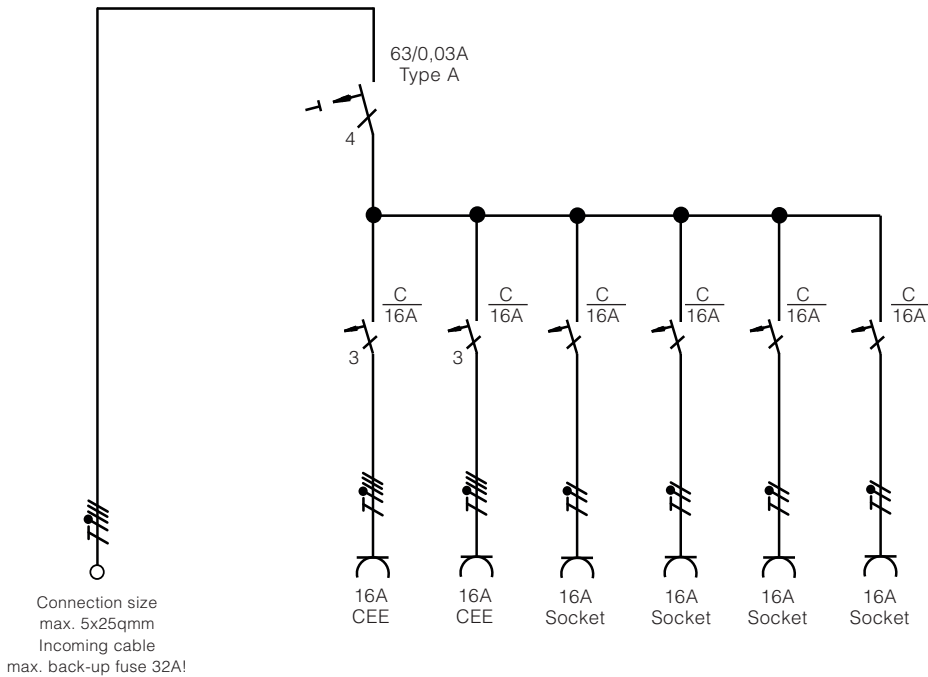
63/0,03A
Type A

4

$\frac{C}{16A}$ $\frac{C}{16A}$ $\frac{C}{16A}$ $\frac{C}{16A}$ $\frac{C}{16A}$ $\frac{C}{16A}$

3 3

Connection size
max. 5x25qmm
Incoming cable
max. back-up fuse 32A!

16A CEE
16A CEE
16A Socket
16A Socket
16A Socket
16A Socket